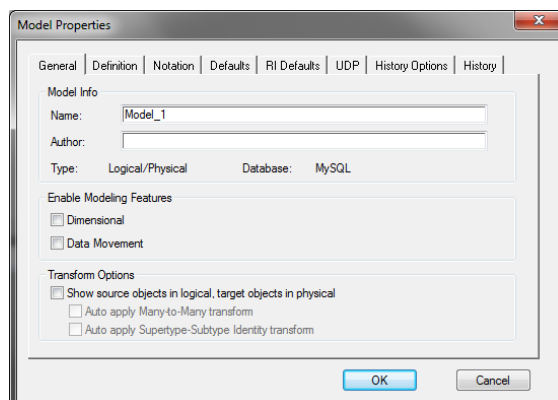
Model Properties

General | Definition | Notation | Defaults | RI Defaults | UDP | History Options | History

Model Info

Name: Model_1

Author:

Type: Logical/Physical Database: MySQL

Enable Modeling Features

Dimensional

Data Movement

Transform Options

Show source objects in logical, target objects in physical

Auto apply Many-to-Many transform

Auto apply Supertype-Subtype Identity transform

OK

Cancel